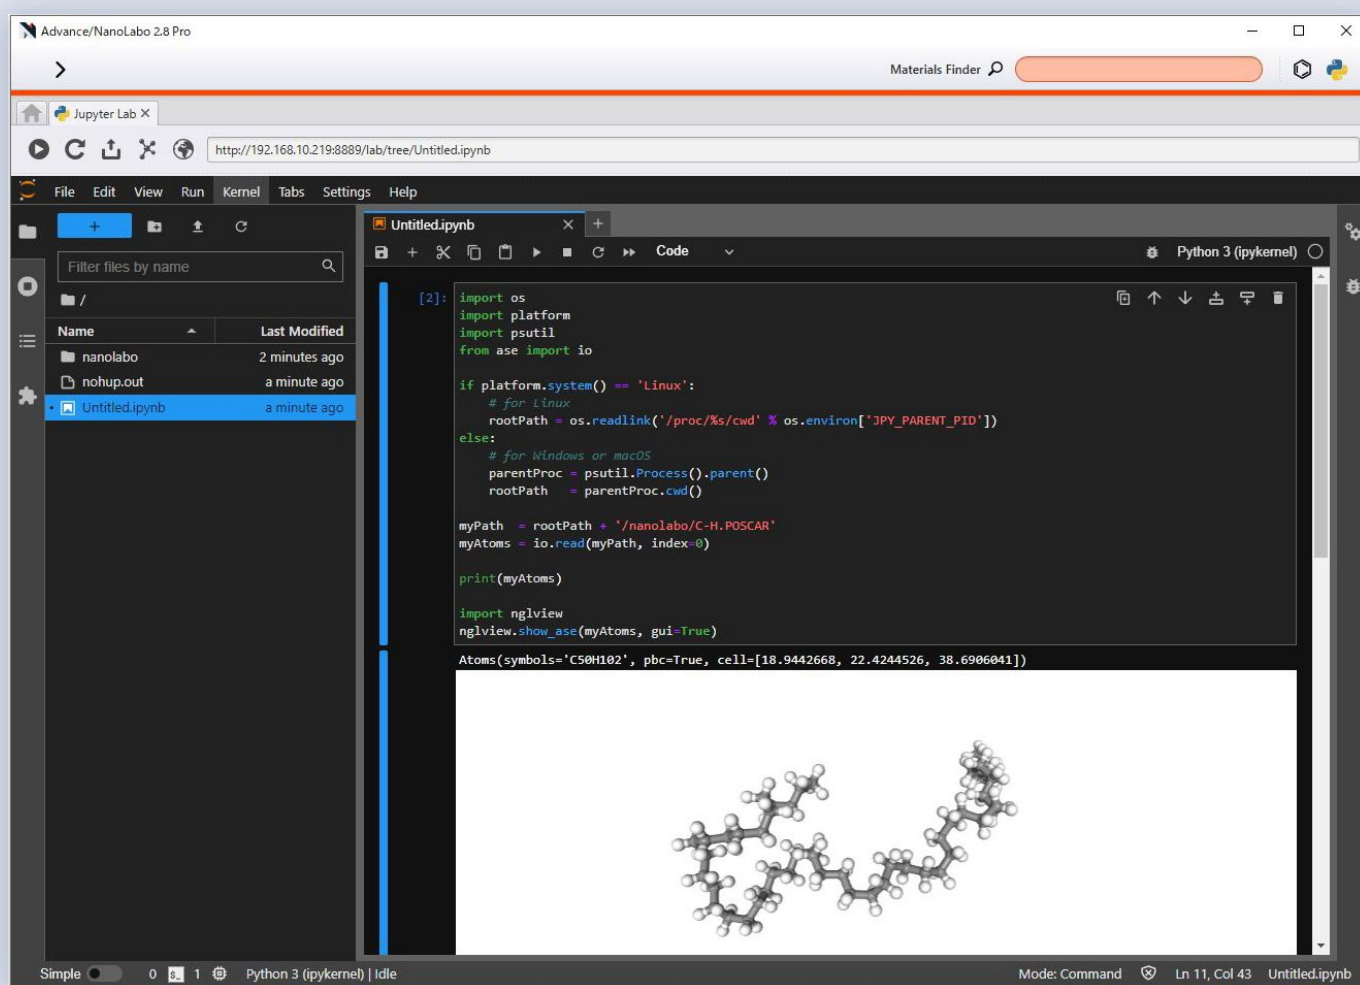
Advance/NanoLabo 2.8 Pro

Materials Finder

Jupyter Lab ×

http://192.168.10.219:8889/lab/tree/Untitled.ipynb

File Edit View Run Kernel Tabs Settings Help

Filter files by name

/

| Name | Last Modified |
|---|---|
| nanolabo | 2 minutes ago |
| nohup.out | a minute ago |
| Untitled.ipynb | a minute ago |

Untitled.ipynb ×

Code

Python 3 (ipykernel)

[2]:
```
import os
import platform
import psutil
from ase import io

if platform.system() == 'Linux':
    # for Linux
    rootPath = os.readlink('/proc/%s/cwd' % os.environ['JPY_PARENT_PID'])
else:
    # for Windows or macOS
    parentProc = psutil.Process().parent()
    rootPath   = parentProc.cwd()

myPath  = rootPath + '/nanolabo/C-H.POSCAR'
myAtoms = io.read(myPath, index=0)

print(myAtoms)

import nglview
nglview.show_ase(myAtoms, gui=True)
```

Atoms(symbols='C50H102', pbc=True, cell=[18.9442668, 22.4244526, 38.6906041])

Simple 0 1 Python 3 (ipykernel) | Idle Mode: Command Ln 11, Col 43 Untitled.ipynb